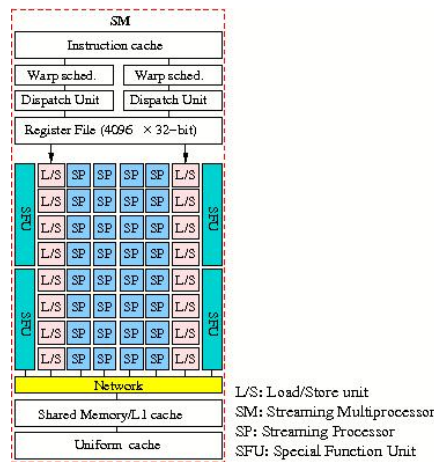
SM

Instruction cache

Warp sched.

Warp sched.

Dispatch Unit

Dispatch Unit

Register File (4096 × 32-bit)

SFU

L/S SP SP SP SP L/S
L/S SP SP SP SP L/S
L/S SP SP SP SP L/S
L/S SP SP SP SP L/S

SFU

SFU

L/S SP SP SP SP L/S
L/S SP SP SP SP L/S
L/S SP SP SP SP L/S
L/S SP SP SP SP L/S

SFU

Network

Shared Memory/L1 cache

Uniform cache

L/S: Load/Store unit
SM: Streaming Multiprocessor
SP: Streaming Processor
SFU: Special Function Unit